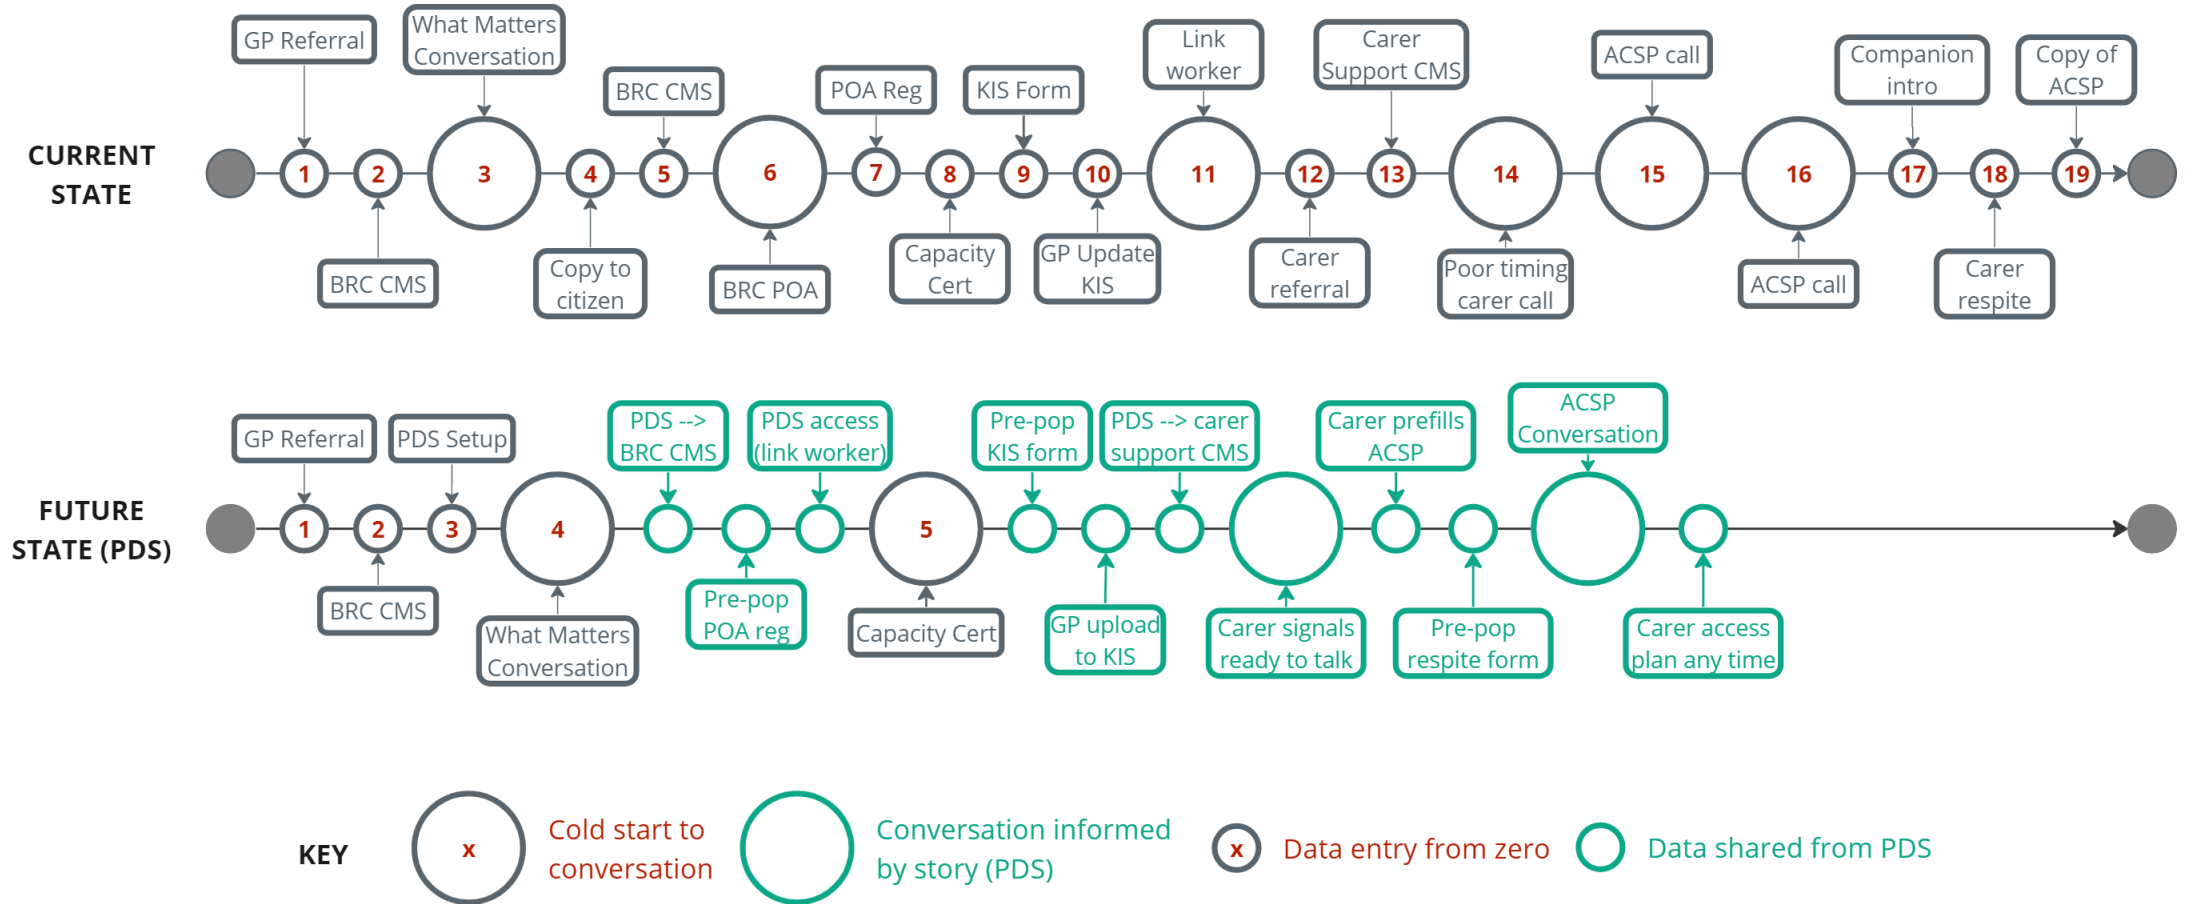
CURRENT STATE

GP Referral
What Matters Conversation
BRC CMS
POA Reg
KIS Form
Link worker
Carer Support CMS
ACSP call
Companion intro
Copy of ACSP

1 2 3 4 5 6 7 8 9 10 11 12 13 14 15 16 17 18 19

BRC CMS
Copy to citizen
BRC POA
Capacity Cert
GP Update KIS
Carer referral
Poor timing carer call
ACSP call
Carer respite

FUTURE STATE (PDS)

GP Referral
PDS Setup
PDS --> BRC CMS
PDS access (link worker)
Pre-pop KIS form
PDS --> carer support CMS
Carer prefills ACSP
ACSP Conversation

1 2 3 4 5

BRC CMS
What Matters Conversation
Pre-pop POA reg
Capacity Cert
GP upload to KIS
Carer signals ready to talk
Pre-pop respite form
Carer access plan any time

KEY
x Cold start to conversation
Conversation informed by story (PDS)
x Data entry from zero
Data shared from PDS